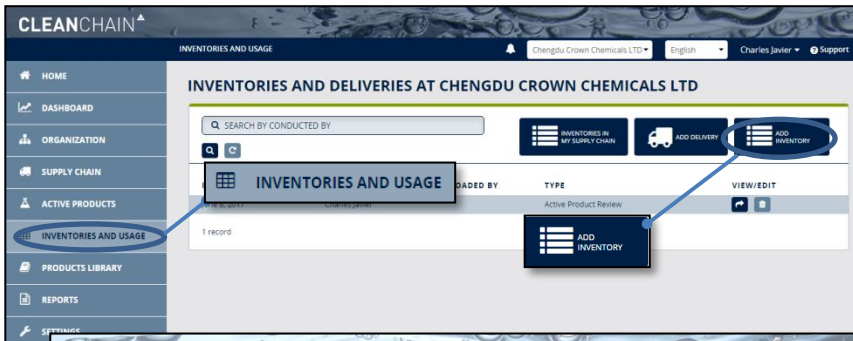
CLEANCHAIN

INVENTORIES AND USAGE

Chengdu Crown Chemicals LTD

English

Charles Javier

Support

HOME

DASHBOARD

ORGANIZATION

SUPPLY CHAIN

ACTIVE PRODUCTS

INVENTORIES AND USAGE

PRODUCTS LIBRARY

REPORTS

SETTINGS

INVENTORIES AND DELIVERIES AT CHENGDU CROWN CHEMICALS LTD

SEARCH BY CONDUCTED BY

INVENTORIES IN MY SUPPLY CHAIN

ADD DELIVERY

ADD INVENTORY

INVENTORIES AND USAGE

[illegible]OADED BY

TYPE

VIEW/EDIT

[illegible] 8, 2017

Charles Javier

Active Product Review

1 record

ADD INVENTORY